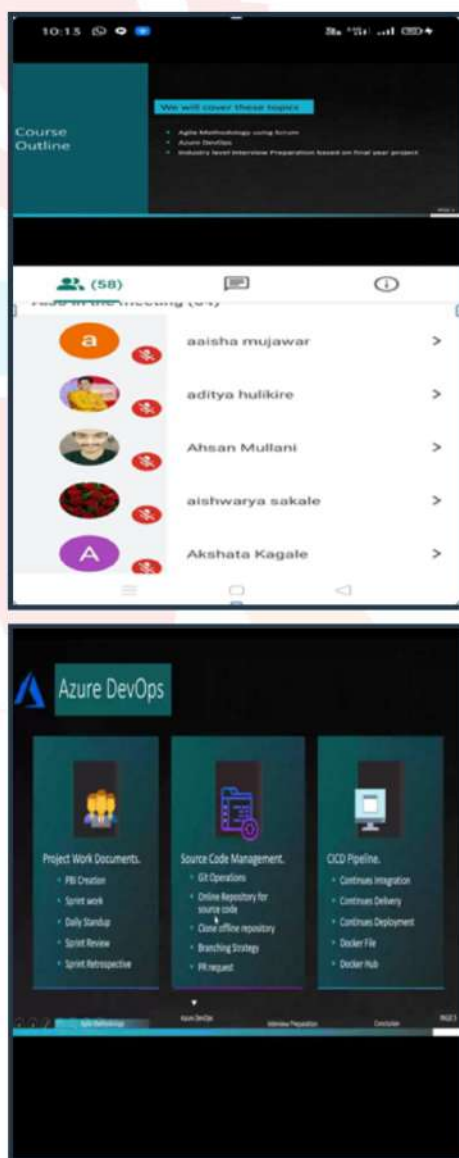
10:15

Course Outline

We will cover these topics

- Agile Methodology using Scrum
- Azure DevOps
- Industry level Interview Preparation based on final year project

(58)

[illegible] in the meeting (64)

a aaisha mujawar >

aditya hulikire >

Ahsan Mullani >

aishwarya sakale >

A Akshata Kagale >

Azure DevOps

Project Work Documents.
- PBI Creation
- Sprint work
- Daily Standup
- Sprint Review
- Sprint Retrospective

Source Code Management.
- Git Operations
- Online Repository for source code
- Clone offline repository
- Branching Strategy
- PR request

CICD Pipeline.
- Continues Integration
- Continues Delivery
- Continues Deployment
- Docker File
- Docker Hub

Agile Methodology | Azure DevOps | Interview Preparation | Conclusion